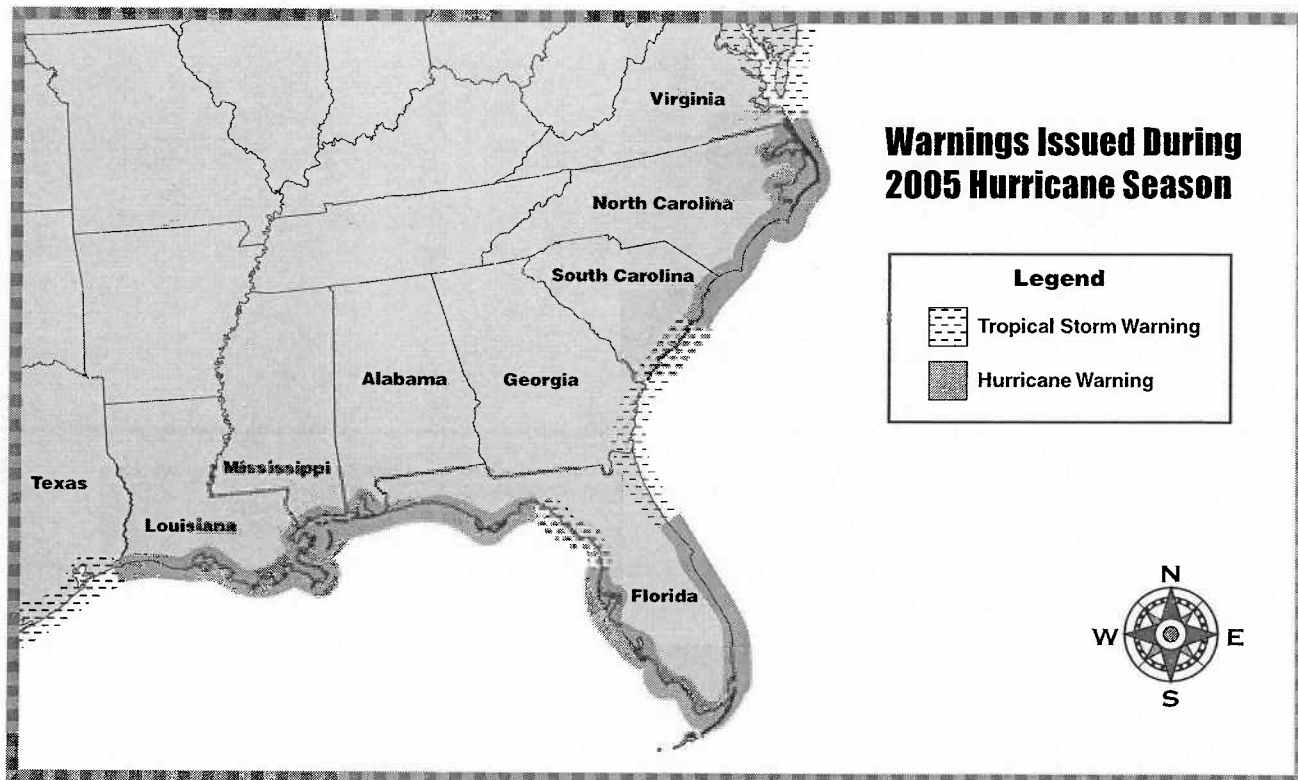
Warnings Issued During 2005 Hurricane Season

Legend

Tropical Storm Warning

Hurricane Warning

Virginia

North Carolina

South Carolina

Alabama

Georgia

Mississippi

Texas

Louisiana

Florida

N

W

E

S